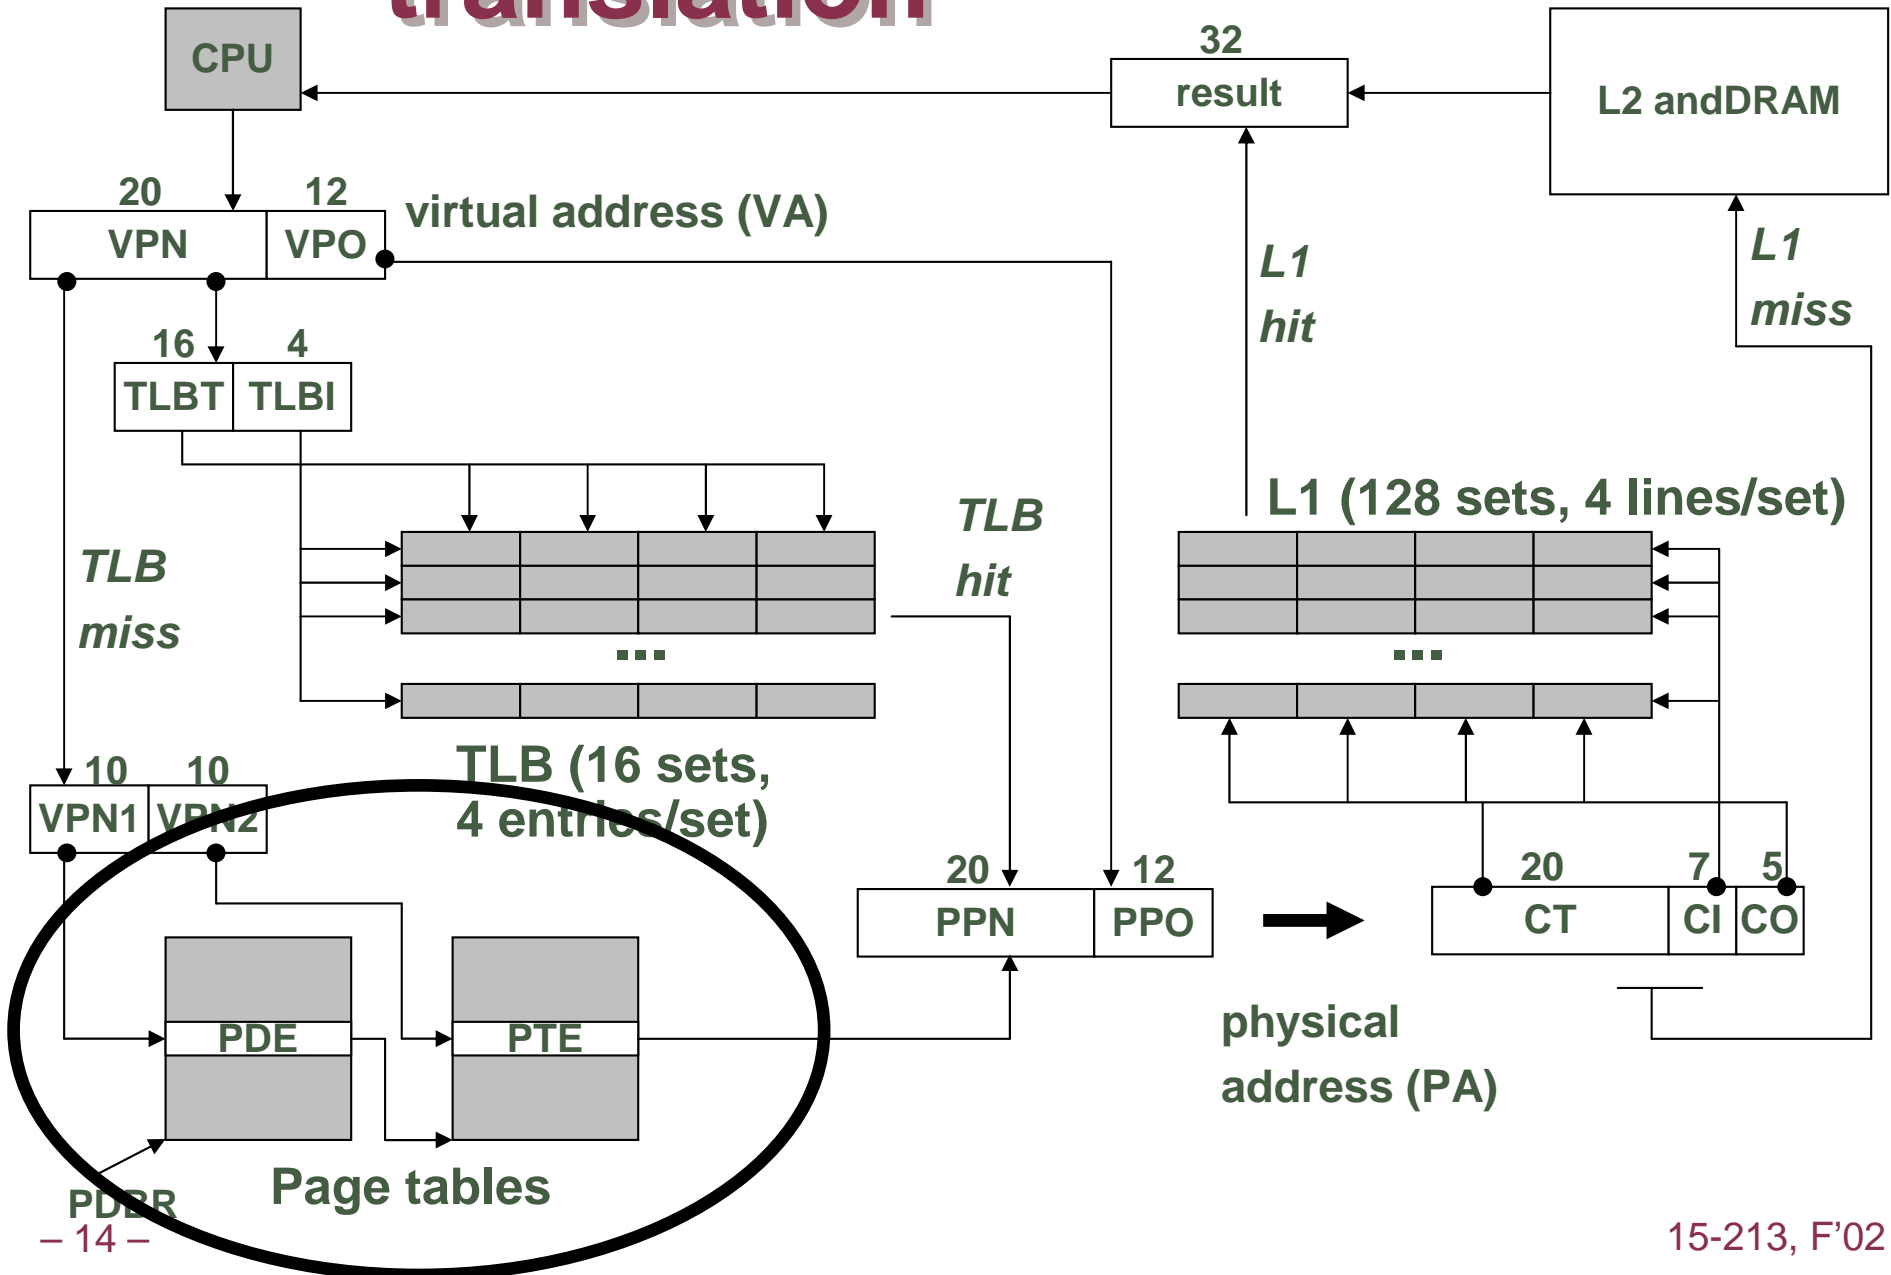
translation

CPU

32
result

L2 andDRAM

20
VPN

12
VPO

virtual address (VA)

L1
hit

L1
miss

16
TLBT

4
TLBI

TLB
miss

TLB
hit

L1 (128 sets, 4 lines/set)

...

...

10
VPN1

10
VPN2

TLB (16 sets, 4 entries/set)

20
PPN

12
PPO

20
CT

7
CI

5
CO

PDE

PTE

physical address (PA)

PDBR

Page tables

– 14 –

15-213, F'02